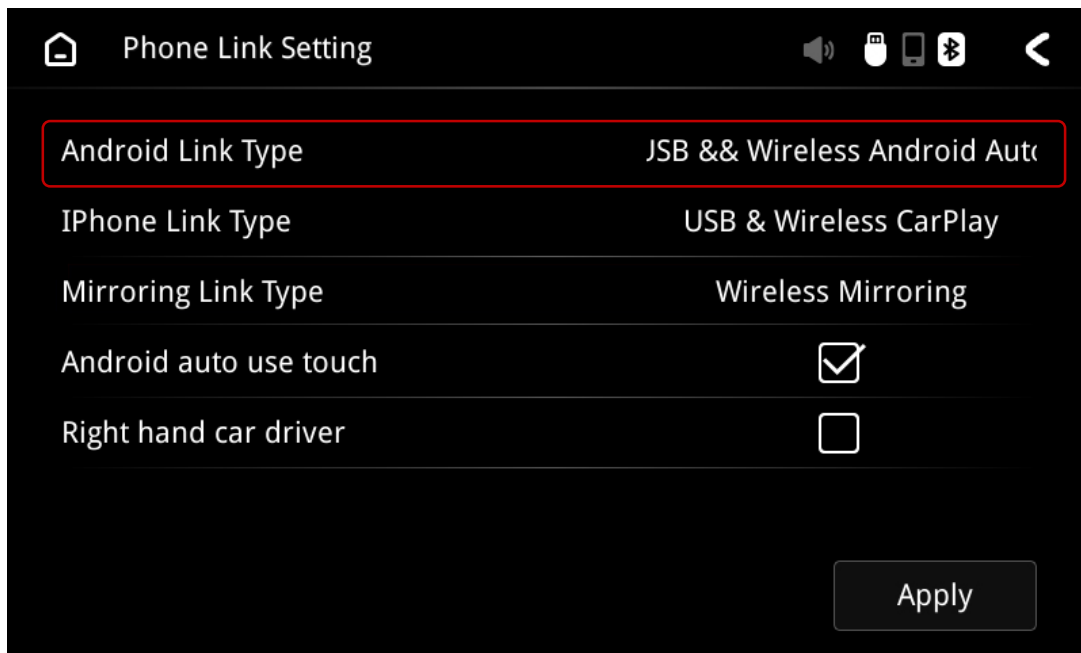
Phone Link Setting

Android Link Type JSB && Wireless Android Aut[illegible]

IPhone Link Type USB & Wireless CarPlay

Mirroring Link Type Wireless Mirroring

Android auto use touch

Right hand car driver

Apply